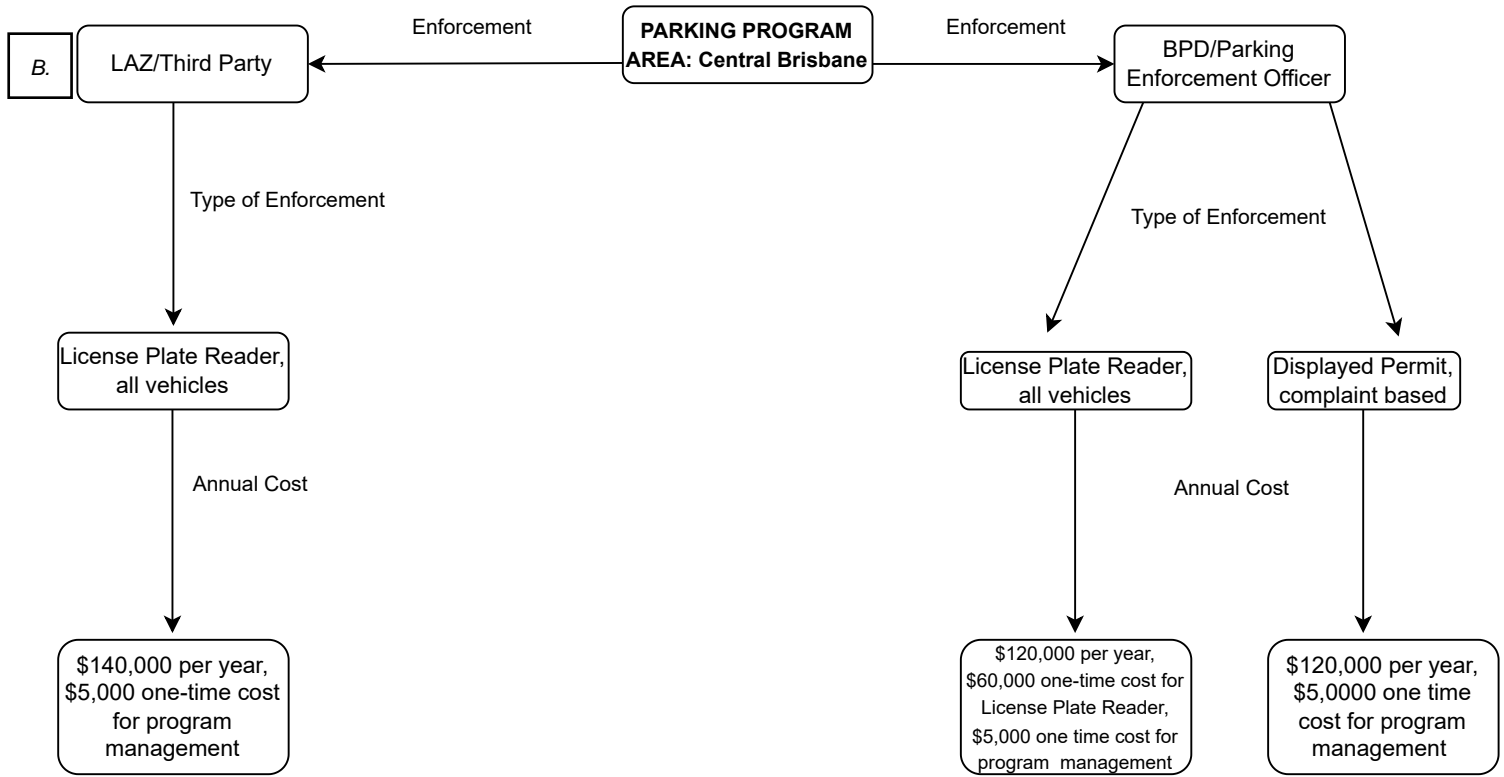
B.

LAZ/Third Party

Enforcement

PARKING PROGRAM
AREA: Central Brisbane

Enforcement

BPD/Parking Enforcement Officer

Type of Enforcement

Type of Enforcement

License Plate Reader, all vehicles

License Plate Reader, all vehicles

Displayed Permit, complaint based

Annual Cost

Annual Cost

\$140,000 per year, \$5,000 one-time cost for program management

\$120,000 per year, \$60,000 one-time cost for License Plate Reader, \$5,000 one time cost for program management

\$120,000 per year, \$5,0000 one time cost for program management